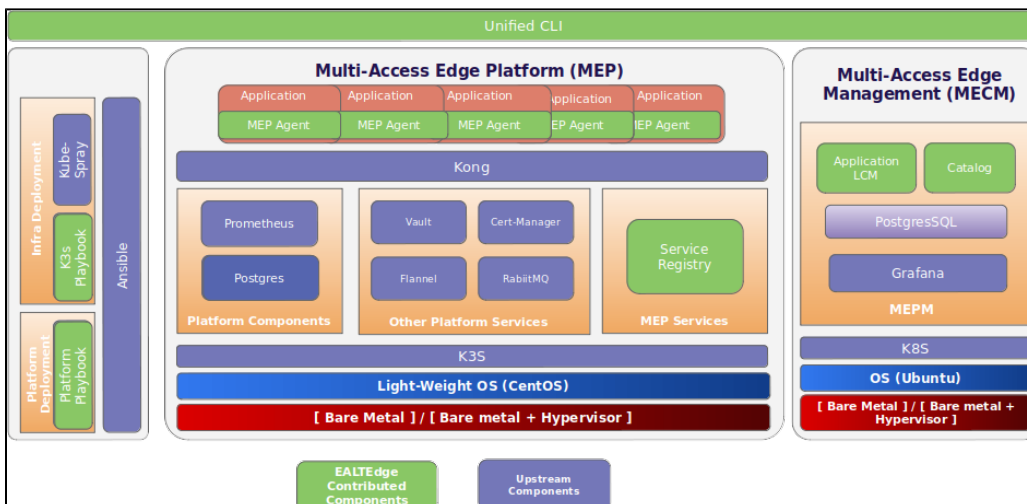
Unified CLI

Infra Deployment

Kube-Spray

K3s Playbook

Platform Deployment

Platform Playbook

Ansible

Multi-Access Edge Platform (MEP)

Application
MEP Agent

Application
MEP Agent

Application
MEP Agent

Application
EP Agent

Application
IEP Agent

Kong

Prometheus

Postgres

Platform Components

Vault

Cert-Manager

Flannel

RabiitMQ

Other Platform Services

Service Registry

MEP Services

K3S

Light-Weight OS (CentOS)

[ Bare Metal ] / [ Bare metal + Hypervisor ]

Multi-Access Edge Management (MECM)

Application LCM

Catalog

PostgresSQL

Grafana

MEPM

K8S

OS (Ubuntu)

[ Bare Metal ] / [ Bare metal + Hypervisor ]

EALTEdge Contributed Components

Upstream Components